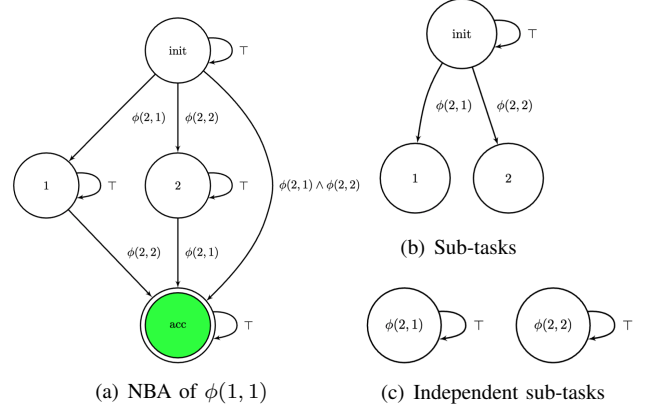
init
$\top$
$\phi(2,1)$
$\phi(2,2)$
$\phi(2,1) \wedge \phi(2,2)$
1
$\top$
2
$\top$
$\phi(2,2)$
$\phi(2,1)$
acc
$\top$
(a) NBA of $\phi(1,1)$

init
$\top$
$\phi(2,1)$
$\phi(2,2)$
1
2
(b) Sub-tasks

$\phi(2,1)$
$\top$
$\phi(2,2)$
$\top$
(c) Independent sub-tasks